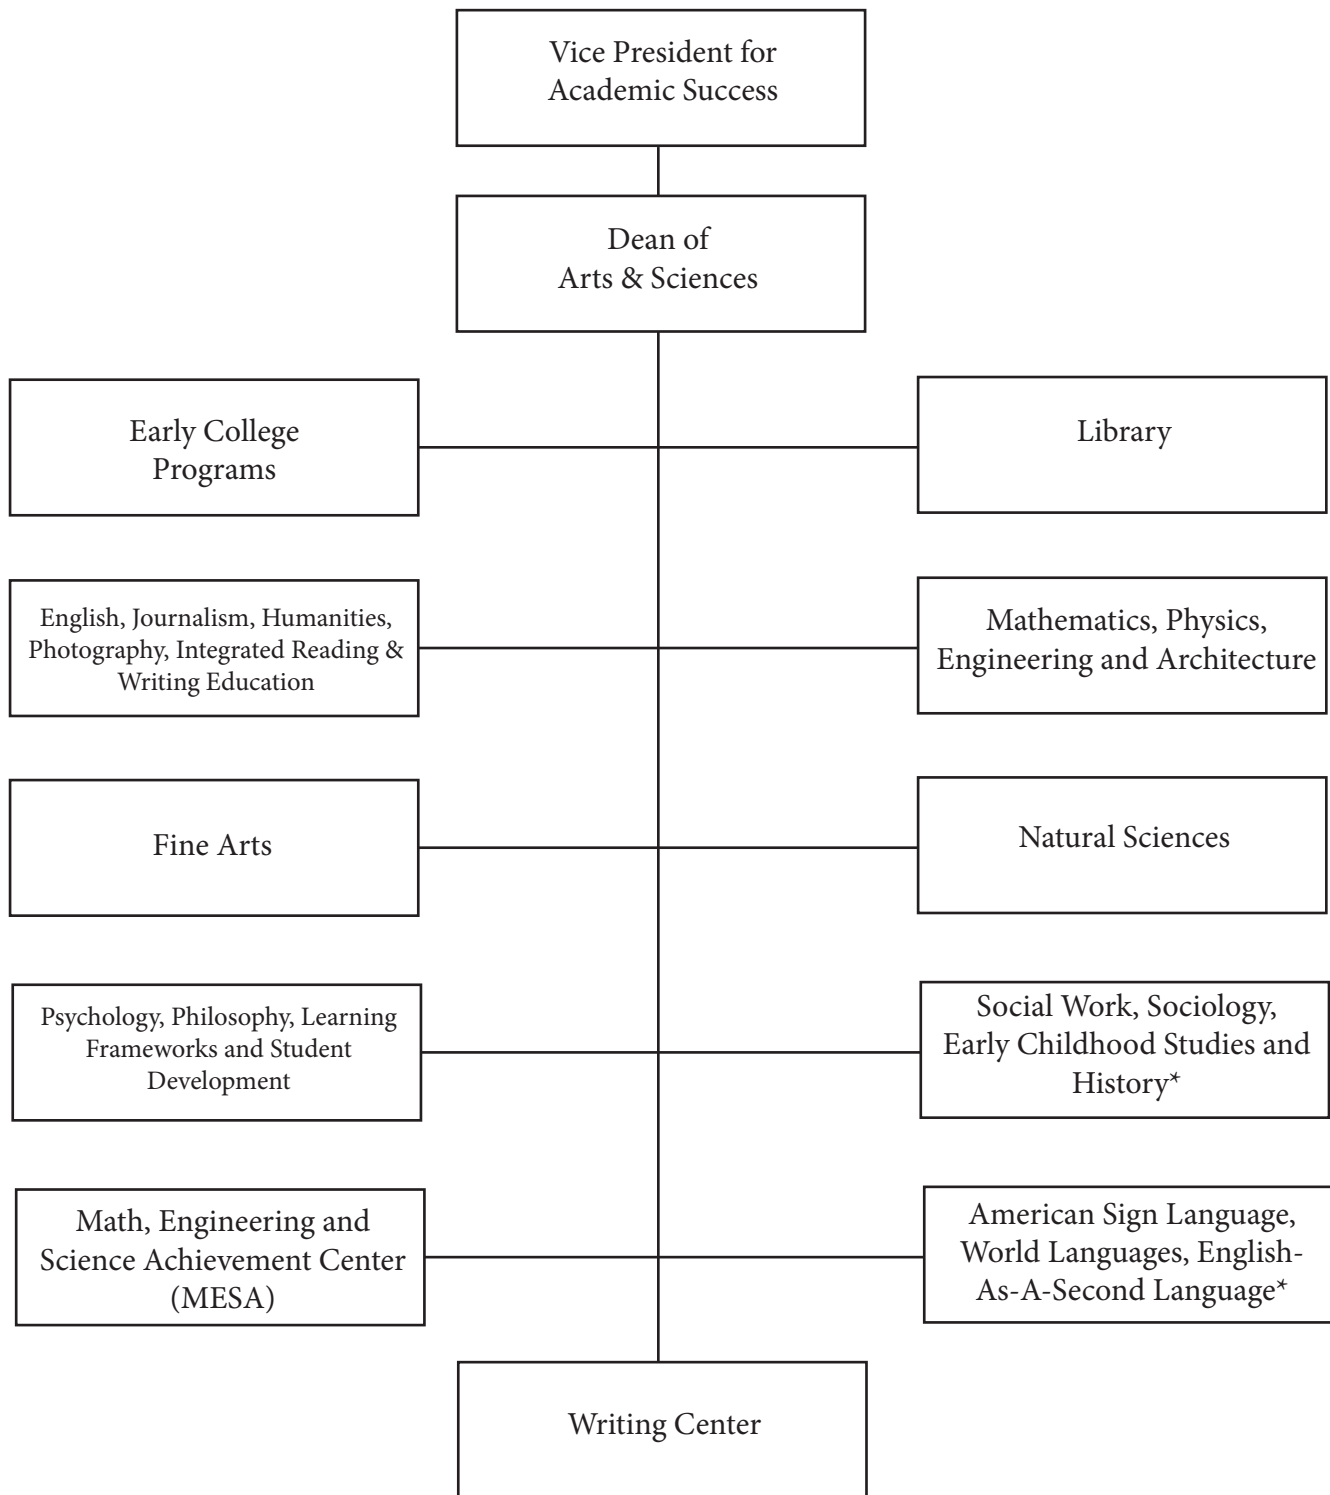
Vice President for Academic Success

Dean of Arts & Sciences

Early College Programs

Library

English, Journalism, Humanities, Photography, Integrated Reading & Writing Education

Mathematics, Physics, Engineering and Architecture

Fine Arts

Natural Sciences

Psychology, Philosophy, Learning Frameworks and Student Development

Social Work, Sociology, Early Childhood Studies and History*

Math, Engineering and Science Achievement Center (MESA)

American Sign Language, World Languages, English-As-A-Second Language*

Writing Center